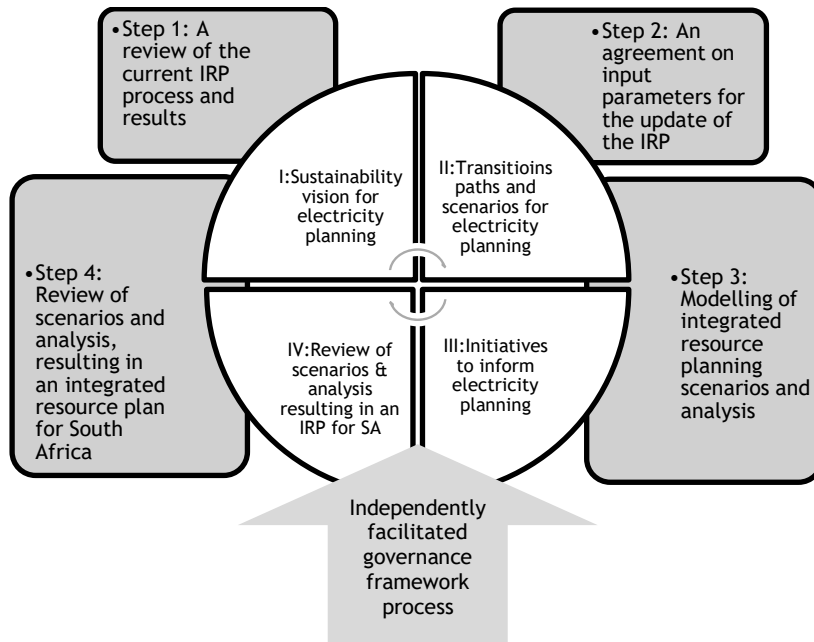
•Step 1: A review of the current IRP process and results

•Step 2: An agreement on input parameters for the update of the IRP

I:Sustainability vision for electricity planning

II:Transitioins paths and scenarios for electricity planning

•Step 4: Review of scenarios and analysis, resulting in an integrated resource plan for South Africa

•Step 3: Modelling of integrated resource planning scenarios and analysis

IV:Review of scenarios & analysis resulting in an IRP for SA

III:Initiatives to inform electricity planning

Independently facilitated governance framework process